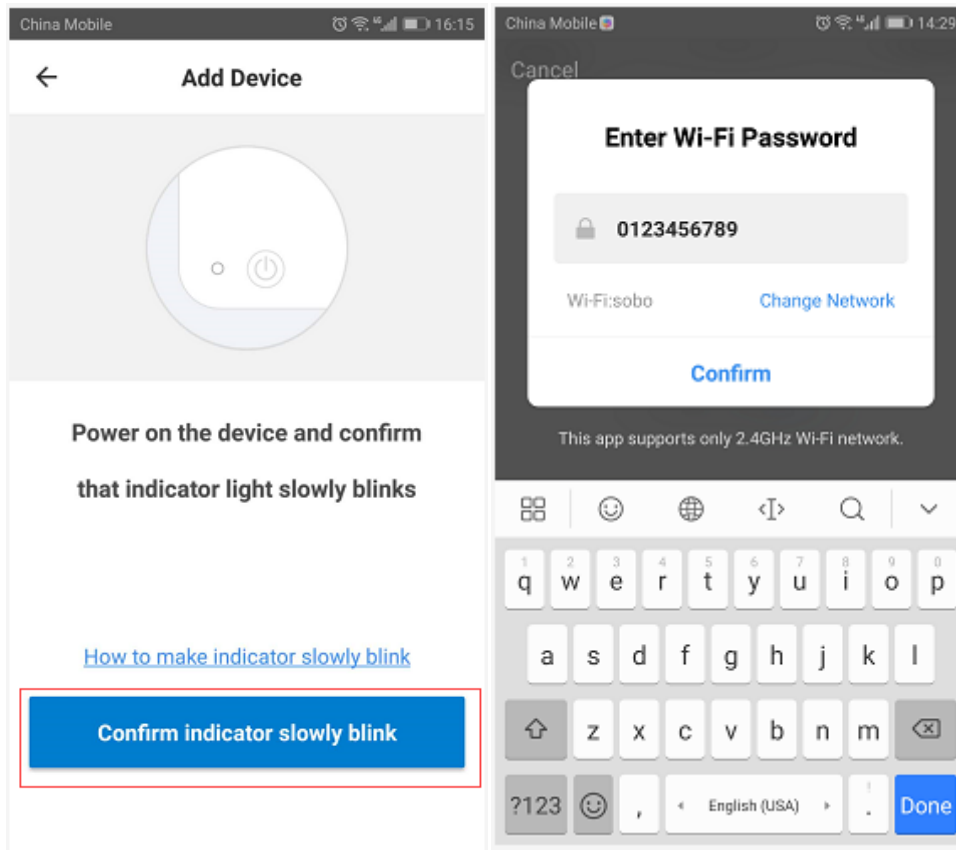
China Mobile 16:15

Add Device

Power on the device and confirm that indicator light slowly blinks

How to make indicator slowly blink

Confirm indicator slowly blink

China Mobile 14:29

Cancel

Enter Wi-Fi Password

0123456789

Wi-Fi:sobo

Change Network

Confirm

This app supports only 2.4GHz Wi-Fi network.

1 q 2 w 3 e 4 r 5 t 6 y 7 u 8 i 9 o 0 p

a s d f g h j k l

z x c v b n m

?123 , English (USA) . Done